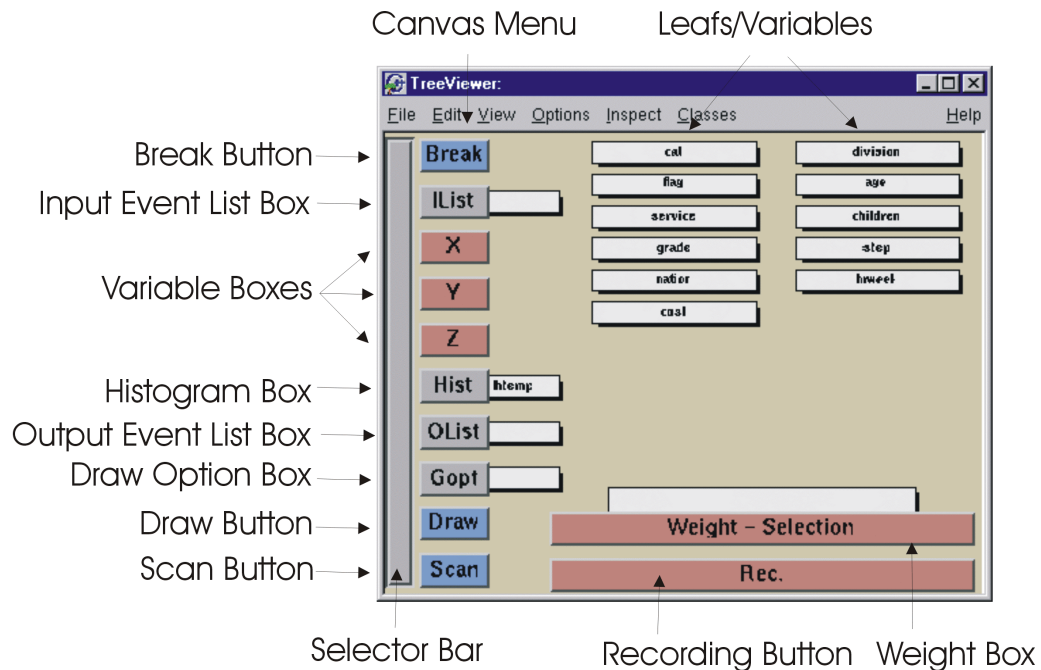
Canvas Menu

Leafs/Variables

TreeViewer:

File Edit View Options Inspect Classes Help

Break Button

Input Event List Box

Variable Boxes

Histogram Box

Output Event List Box

Draw Option Box

Draw Button

Scan Button

Break

IList

X

Y

Z

Hist

htemp

OList

Gopt

Draw

Scan

cal

flag

service

grade

nation

cost

division

age

children

step

hrweek

Weight - Selection

Rec.

Selector Bar

Recording Button

Weight Box